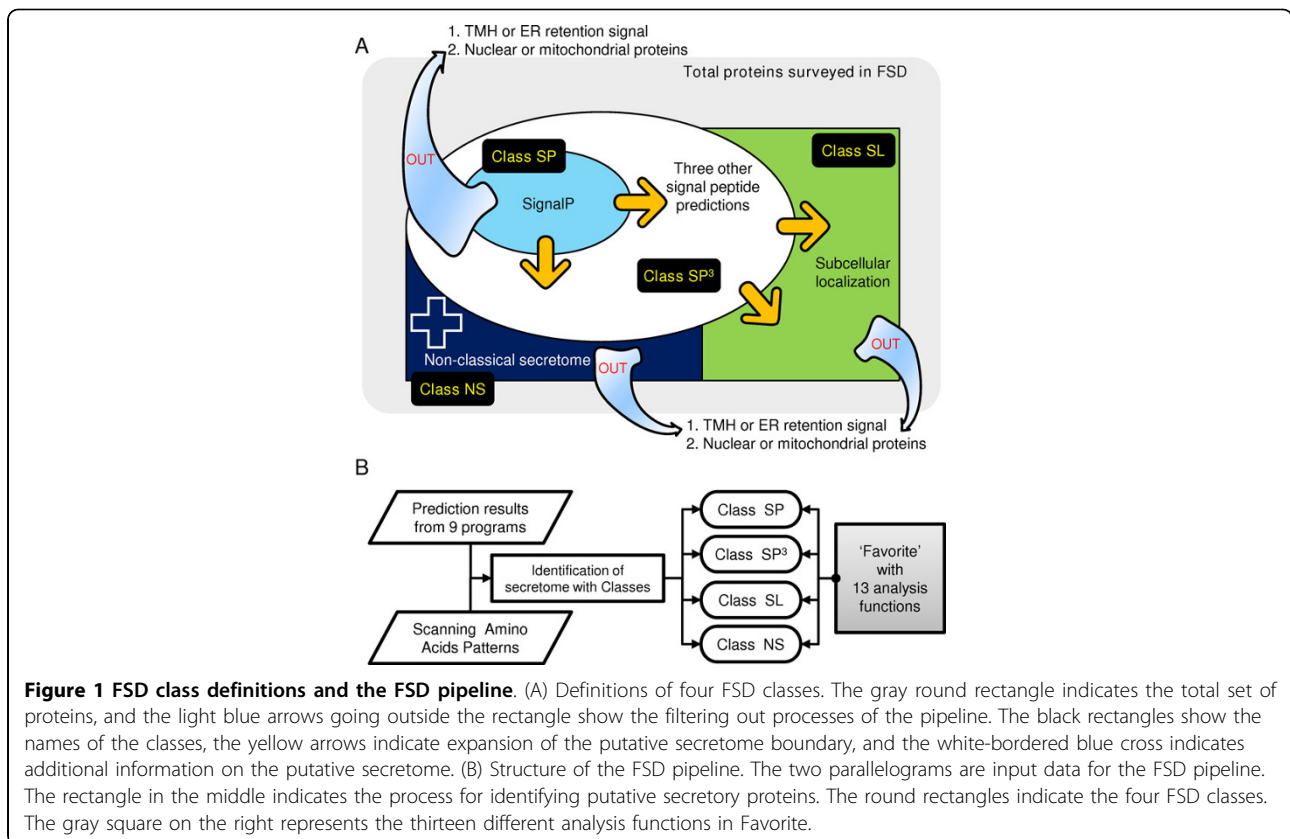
A

1. TMH or ER retention signal
2. Nuclear or mitochondrial proteins

Total proteins surveyed in FSD

OUT

Class SP

SignalP

Three other signal peptide predictions

Class SL

Class SP$^3$

Subcellular localization

Non-classical secretome

OUT

OUT

Class NS

1. TMH or ER retention signal
2. Nuclear or mitochondrial proteins

B

Prediction results from 9 programs

Identification of secretome with Classes

Scanning Amino Acids Patterns

Class SP

Class SP$^3$

Class SL

Class NS

'Favorite' with 13 analysis functions

**Figure 1 FSD class definitions and the FSD pipeline**. (A) Definitions of four FSD classes. The gray round rectangle indicates the total set of proteins, and the light blue arrows going outside the rectangle show the filtering out processes of the pipeline. The black rectangles show the names of the classes, the yellow arrows indicate expansion of the putative secretome boundary, and the white-bordered blue cross indicates additional information on the putative secretome. (B) Structure of the FSD pipeline. The two parallelograms are input data for the FSD pipeline. The rectangle in the middle indicates the process for identifying putative secretory proteins. The round rectangles indicate the four FSD classes. The gray square on the right represents the thirteen different analysis functions in Favorite.